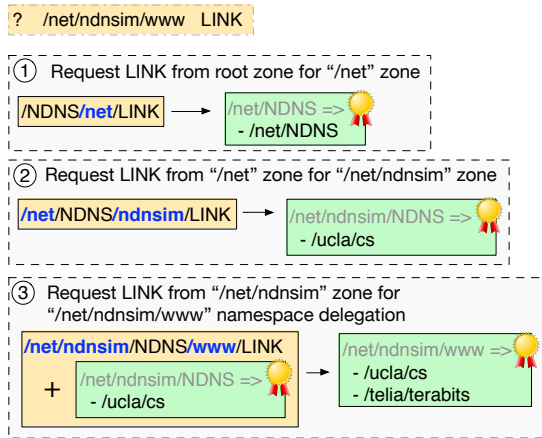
? /net/ndnsim/www LINK

① Request LINK from root zone for "/net" zone

/NDNS/net/LINK

/net/NDNS =>
- /net/NDNS

② Request LINK from "/net" zone for "/net/ndnsim" zone

/net/NDNS/ndnsim/LINK

/net/ndnsim/NDNS =>
- /ucla/cs

③ Request LINK from "/net/ndnsim" zone for "/net/ndnsim/www" namespace delegation

/net/ndnsim/NDNS/www/LINK

+

/net/ndnsim/NDNS =>
- /ucla/cs

/net/ndnsim/www =>
- /ucla/cs
- /telia/terabits